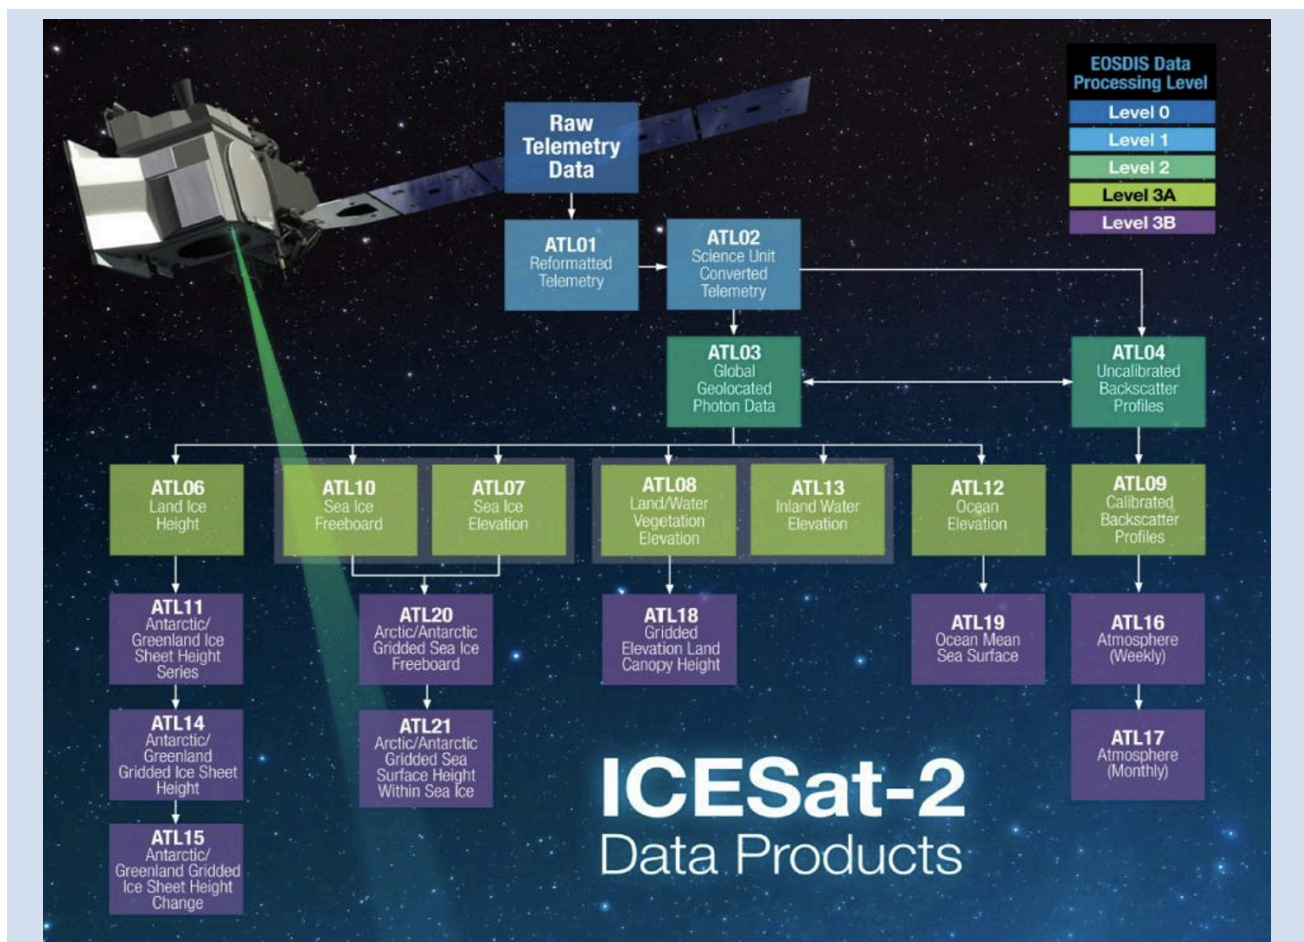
EOSDIS Data Processing Level
Level 0
Level 1
Level 2
Level 3A
Level 3B

Raw Telemetry Data

ATL01 Reformatted Telemetry

ATL02 Science Unit Converted Telemetry

ATL03 Global Geolocated Photon Data

ATL04 Uncalibrated Backscatter Profiles

ATL06 Land Ice Height

ATL10 Sea Ice Freeboard

ATL07 Sea Ice Elevation

ATL08 Land/Water Vegetation Elevation

ATL13 Inland Water Elevation

ATL12 Ocean Elevation

ATL09 Calibrated Backscatter Profiles

ATL11 Antarctic/ Greenland Ice Sheet Height Series

ATL20 Arctic/Antarctic Gridded Sea Ice Freeboard

ATL18 Gridded Elevation Land Canopy Height

ATL19 Ocean Mean Sea Surface

ATL16 Atmosphere (Weekly)

ATL14 Antarctic/ Greenland Gridded Ice Sheet Height

ATL21 Arctic/Antarctic Gridded Sea Surface Height Within Sea Ice

ATL17 Atmosphere (Monthly)

ATL15 Antarctic/ Greenland Gridded Ice Sheet Height Change

ICESat-2
Data Products